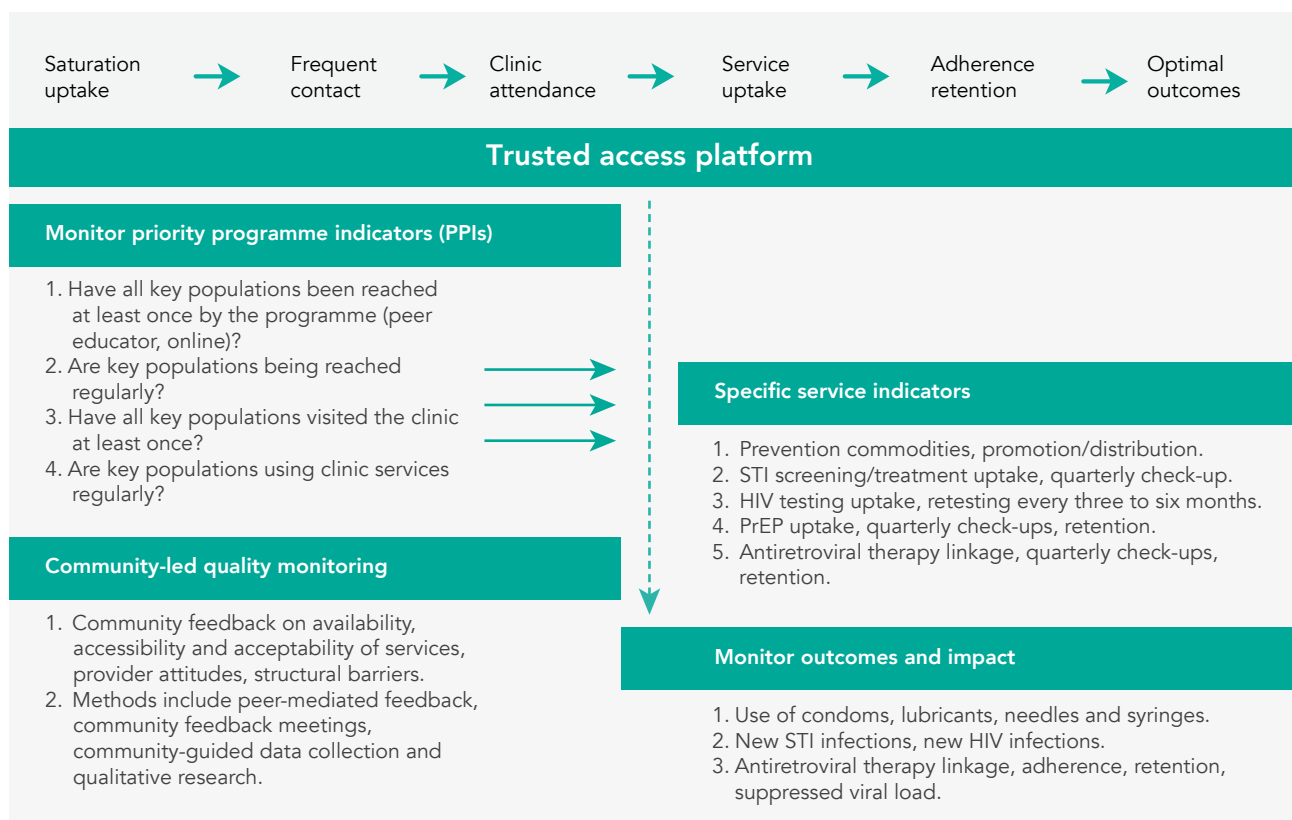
Saturation uptake

Frequent contact

Clinic attendance

Service uptake

Adherence retention

Optimal outcomes

Trusted access platform

Monitor priority programme indicators (PPIs)

1. Have all key populations been reached at least once by the programme (peer educator, online)?
2. Are key populations being reached regularly?
3. Have all key populations visited the clinic at least once?
4. Are key populations using clinic services regularly?

Community-led quality monitoring

1. Community feedback on availability, accessibility and acceptability of services, provider attitudes, structural barriers.
2. Methods include peer-mediated feedback, community feedback meetings, community-guided data collection and qualitative research.

Specific service indicators

1. Prevention commodities, promotion/distribution.
2. STI screening/treatment uptake, quarterly check-up.
3. HIV testing uptake, retesting every three to six months.
4. PrEP uptake, quarterly check-ups, retention.
5. Antiretroviral therapy linkage, quarterly check-ups, retention.

Monitor outcomes and impact

1. Use of condoms, lubricants, needles and syringes.
2. New STI infections, new HIV infections.
3. Antiretroviral therapy linkage, adherence, retention, suppressed viral load.